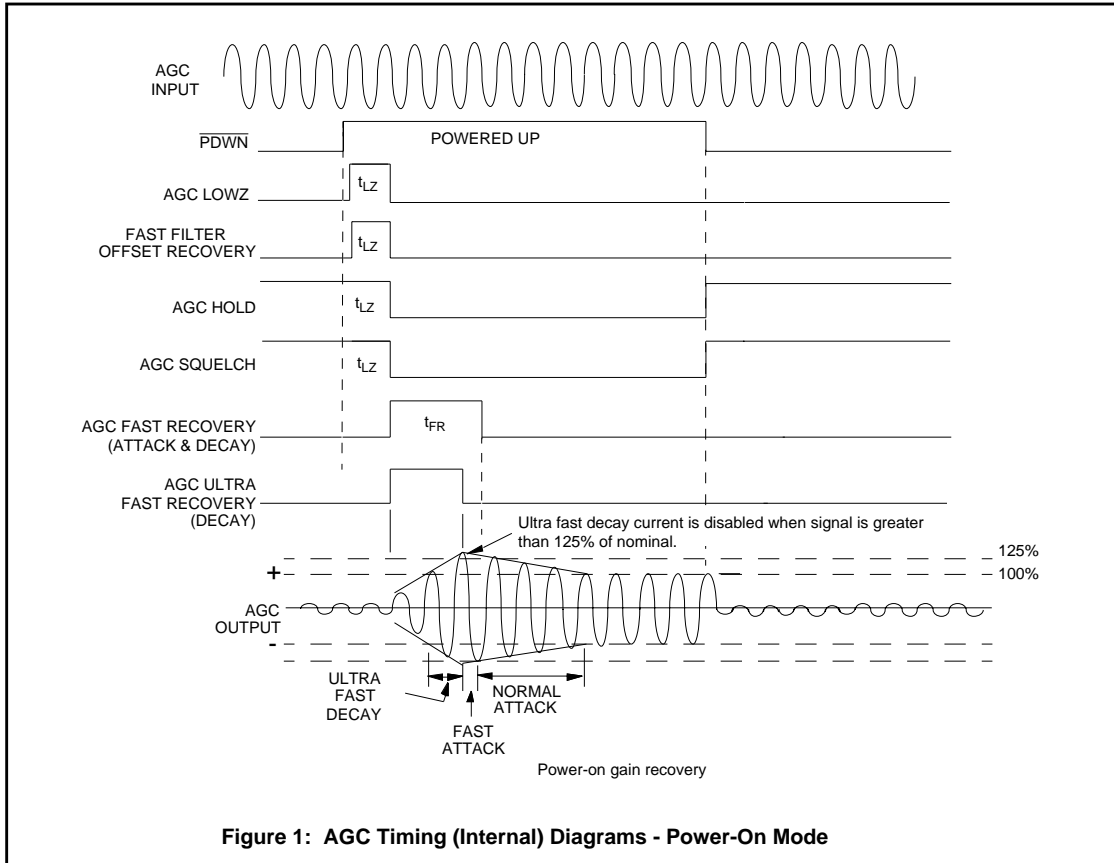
AGC INPUT

$\overline{PDWN}$

POWERED UP

AGC LOWZ

$t_{LZ}$

FAST FILTER OFFSET RECOVERY

$t_{LZ}$

AGC HOLD

$t_{LZ}$

AGC SQUELCH

$t_{LZ}$

AGC FAST RECOVERY (ATTACK & DECAY)

$t_{FR}$

AGC ULTRA FAST RECOVERY (DECAY)

Ultra fast decay current is disabled when signal is greater than 125% of nominal.

125%

+

100%

AGC OUTPUT

-

ULTRA FAST DECAY

FAST ATTACK

NORMAL ATTACK

Power-on gain recovery

Figure 1: AGC Timing (Internal) Diagrams - Power-On Mode